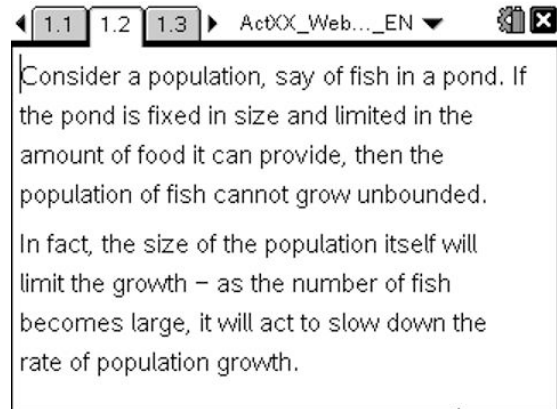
1.1 1.2 1.3 ActXX_Web..._EN

Consider a population, say of fish in a pond. If the pond is fixed in size and limited in the amount of food it can provide, then the population of fish cannot grow unbounded.

In fact, the size of the population itself will limit the growth − as the number of fish becomes large, it will act to slow down the rate of population growth.